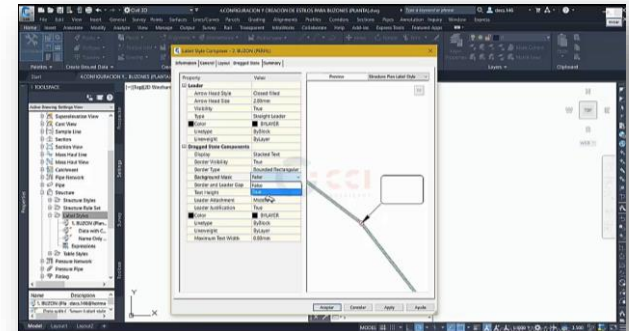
Civil 3D

4.CONFIGURACION Y CREACION DE ESTILOS PARA BUZONES (PLANTA).dwg

Type a keyword or phrase

Label Style Composer - 3. BUZON (PERFIL)

Information | General | Layout | Dragged State | Summary

| Property | Value |
|---|---|
| Leader | |
| Arrow Head Style | Closed filled |
| Arrow Head Size | 2.00mm |
| Visibility | True |
| Type | Straight Leader |
| Color | BYLAYER |
| Linetype | ByBlock |
| Lineweight | ByLayer |
| Dragged State Components | |
| Display | Stacked Text |
| Border Visibility | True |
| Border Type | Rounded Rectangular |
| Background Mask | False |
| Border and Leader Gap | False |
| Text Height | True |
| Leader Attachment | Middle |
| Leader Justification | True |
| Color | BYLAYER |
| Linetype | ByBlock |
| Lineweight | ByLayer |
| Maximum Text Width | 0.00mm |

Preview | Structure Plan Label Style

Aceptar | Cancelar | Apply | Ayuda

TOOLSPACE

Active Drawing Settings View

Superelevation View
Cant View
Sample Line
Sections
Section View
Mass Haul Line
Mass Haul View
Catchment
Pipe Network
Pipe
Structure
Structure Styles
Structure Rule Set
Label Styles
3. BUZON (PERFIL)
Data with C...
Name Only...
Expressions
Table Styles
Pressure Network
Pressure Pipe
Fitting

Name | Description

Model | Layout1 | Layout2

MODEL

1:1000

1:500